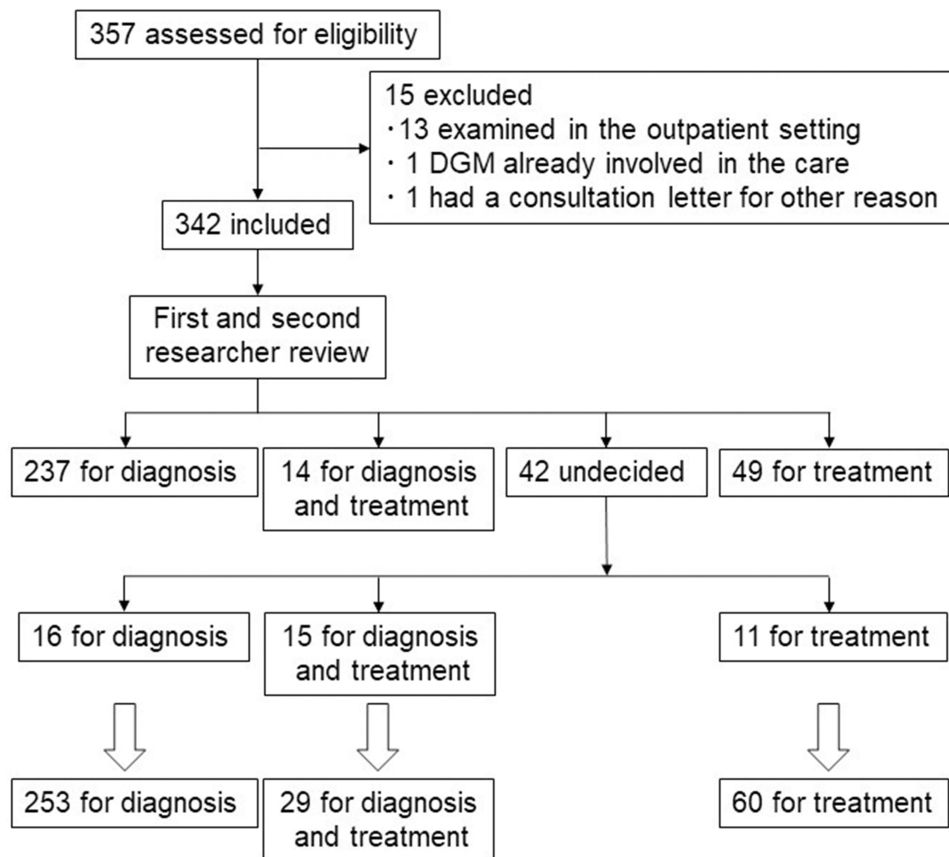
357 assessed for eligibility

15 excluded
・13 examined in the outpatient setting
・1 DGM already involved in the care
・1 had a consultation letter for other reason

342 included

First and second researcher review

237 for diagnosis

14 for diagnosis and treatment

42 undecided

49 for treatment

16 for diagnosis

15 for diagnosis and treatment

11 for treatment

253 for diagnosis

29 for diagnosis and treatment

60 for treatment